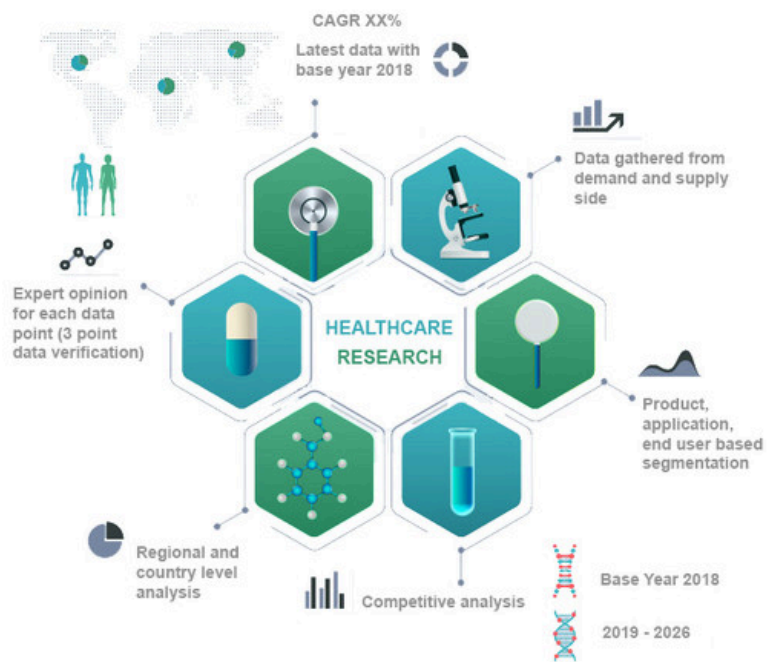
CAGR XX%

Latest data with base year 2018

Data gathered from demand and supply side

Expert opinion for each data point (3 point data verification)

HEALTHCARE RESEARCH

Product, application, end user based segmentation

Regional and country level analysis

Competitive analysis

Base Year 2018

2019 - 2026